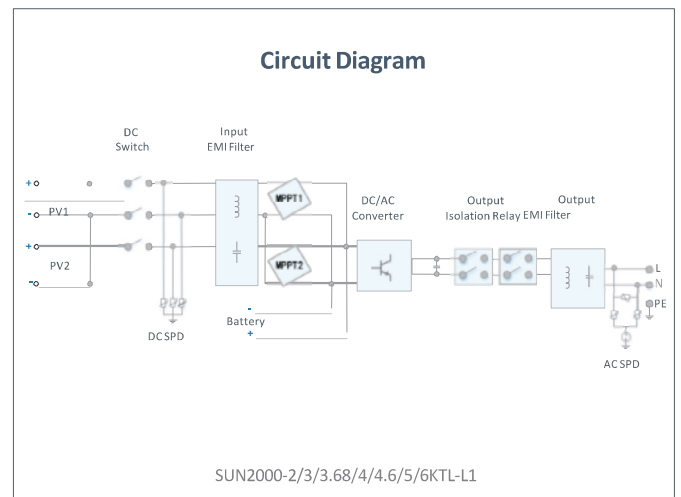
Circuit Diagram

DC Switch

Input EMI Filter

+
-
PV1
+
PV2
-

MPPT1

MPPT2

DC/AC Converter

Output Isolation Relay

Output EMI Filter

L
N
PE

-
Battery
+

DC SPD

AC SPD

SUN2000-2/3/3.68/4/4.6/5/6KTL-L1